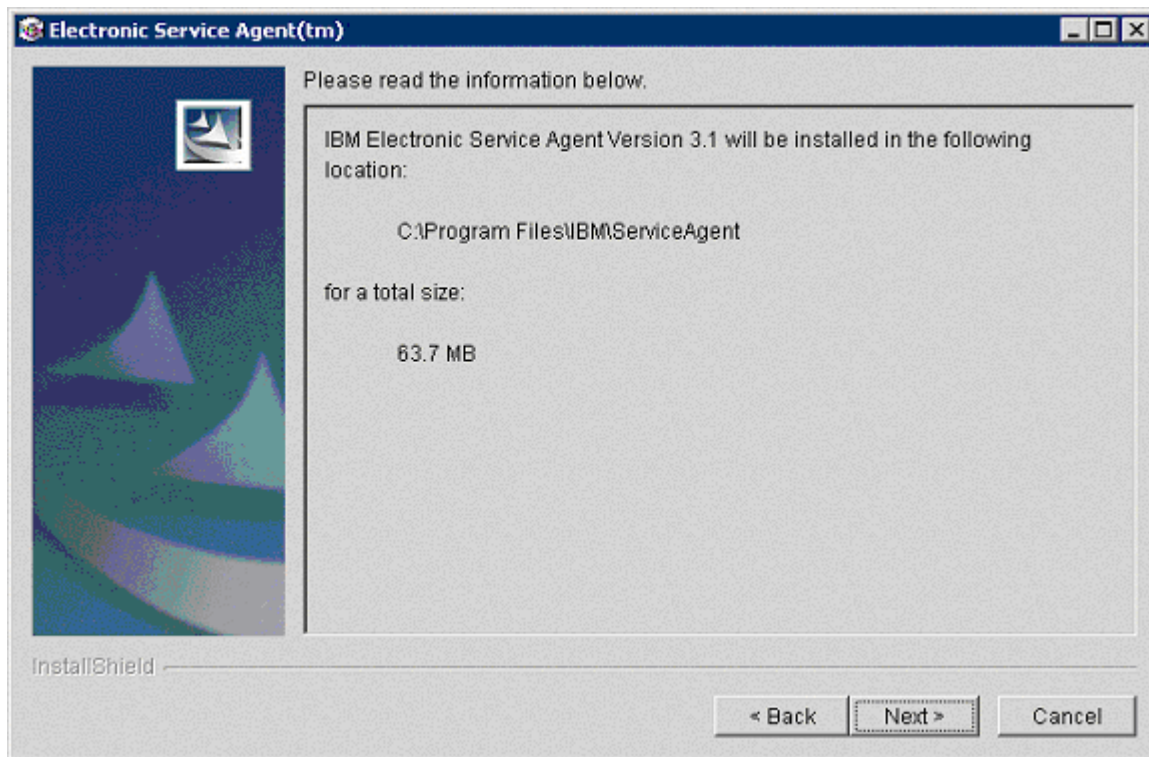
Electronic Service Agent(tm)

Please read the information below.

IBM Electronic Service Agent Version 3.1 will be installed in the following location:

C:\Program Files\IBM\ServiceAgent

for a total size:

63.7 MB

InstallShield

< Back

Next >

Cancel